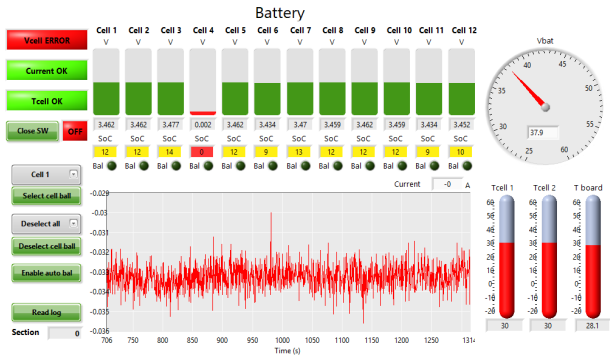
Battery

Vcell ERROR

Current OK

Tcell OK

Close SW OFF

| Cell 1 | Cell 2 | Cell 3 | Cell 4 | Cell 5 | Cell 6 | Cell 7 | Cell 8 | Cell 9 | Cell 10 | Cell 11 | Cell 12 |
|---|---|---|---|---|---|---|---|---|---|---|---|
| V | V | V | V | V | V | V | V | V | V | V | V |
| 3.462 | 3.462 | 3.477 | 0.002 | 3.462 | 3.434 | 3.47 | 3.459 | 3.462 | 3.459 | 3.434 | 3.452 |
| SoC | SoC | SoC | SoC | SoC | SoC | SoC | SoC | SoC | SoC | SoC | SoC |
| 12 | 12 | 14 | 0 | 12 | 9 | 13 | 12 | 12 | 12 | 9 | 10 |
| Bal | Bal | Bal | Bal | Bal | Bal | Bal | Bal | Bal | Bal | Bal | Bal |

Vbat
40 45 35 50 30 55 25 60
37.9

Cell 1

Select cell bal

Deselect all

Deselect cell bal

Enable auto bal

Read log

Section 0

Current -0 A

-0.03
-0.031
-0.032
-0.033
-0.034
-0.035
-0.036

706 750 800 850 900 950 1000 1050 1100 1150 1200 1250 1314
Time (s)

Tcell 1 Tcell 2 T board
60 50 40 30 20 10 0
30 30 28.1